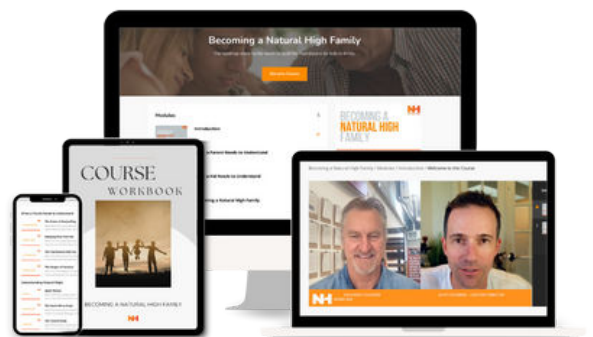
Becoming a Natural High Family

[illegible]

Modules

Introduction

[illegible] a Parent Needs to Understand

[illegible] Needs to Understand

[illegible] a Natural High Family

BECOMING A NATURAL HIGH FAMILY

NH

COURSE WORKBOOK

BECOMING A NATURAL HIGH FAMILY

NH

Becoming a Natural High Family | Modules | Introduction | Welcome to the Course

NH

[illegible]